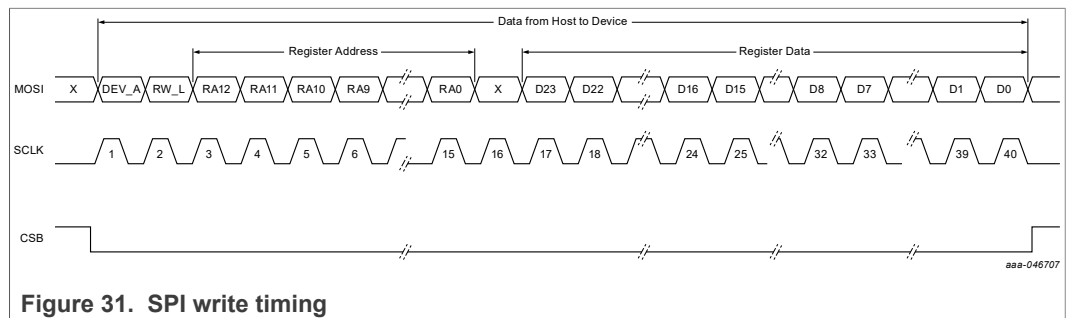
Data from Host to Device

Register Address

Register Data

MOSI X DEV_A RW_L RA12 RA11 RA10 RA9 RA0 X D23 D22 D16 D15 D8 D7 D1 D0

SCLK 1 2 3 4 5 6 15 16 17 18 24 25 32 33 39 40

CSB

aaa-046707

Figure 31. SPI write timing